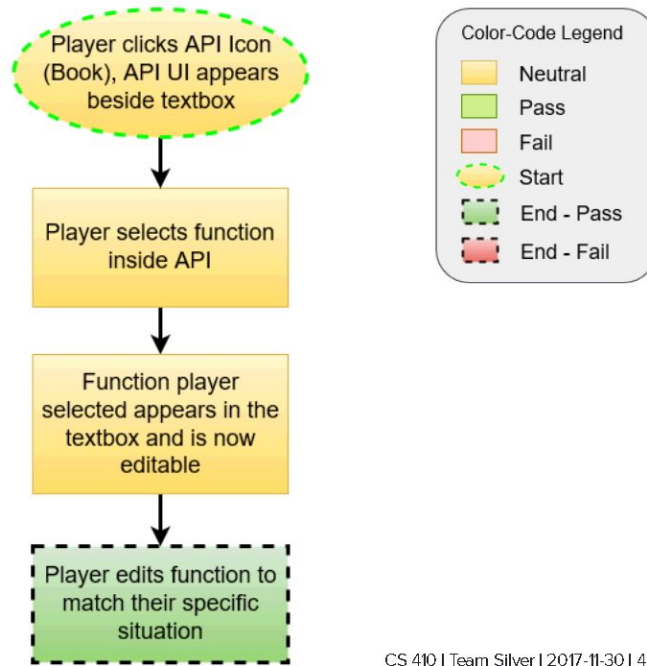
Player clicks API Icon (Book), API UI appears beside textbox

Player selects function inside API

Function player selected appears in the textbox and is now editable

Player edits function to match their specific situation

Color-Code Legend

Neutral

Pass

Fail

Start

End - Pass

End - Fail

CS 410 | Team Silver | 2017-11-30 | 4